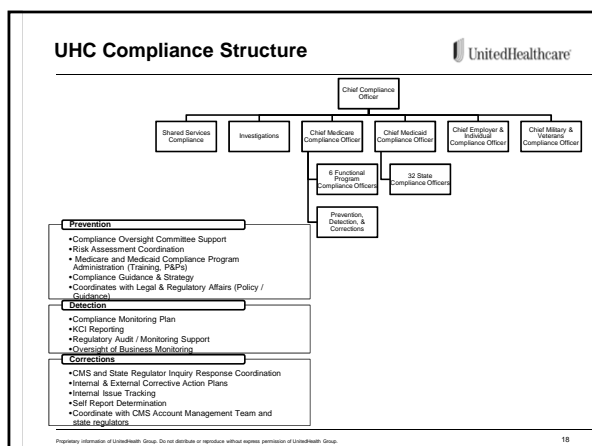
UHC Compliance Structure

UnitedHealthcare

Chief Compliance Officer

Shared Services Compliance

Investigations

Chief Medicare Compliance Officer

Chief Medicaid Compliance Officer

Chief Employer & Individual Compliance Officer

Chief Military & Veterans Compliance Officer

6 Functional Program Compliance Officers

32 State Compliance Officers

Prevention, Detection, & Corrections

Prevention

•Compliance Oversight Committee Support
•Risk Assessment Coordination
• Medicare and Medicaid Compliance Program Administration (Training, P&Ps)
•Compliance Guidance & Strategy
•Coordinates with Legal & Regulatory Affairs (Policy / Guidance)

Detection

•Compliance Monitoring Plan
•KCI Reporting
•Regulatory Audit / Monitoring Support
•Oversight of Business Monitoring

Corrections

•CMS and State Regulator Inquiry Response Coordination
•Internal & External Corrective Action Plans
•Internal Issue Tracking
•Self Report Determination
•Coordinate with CMS Account Management Team and state regulators

Proprietary information of UnitedHealth Group. Do not distribute or reproduce without express permission of UnitedHealth Group.

18